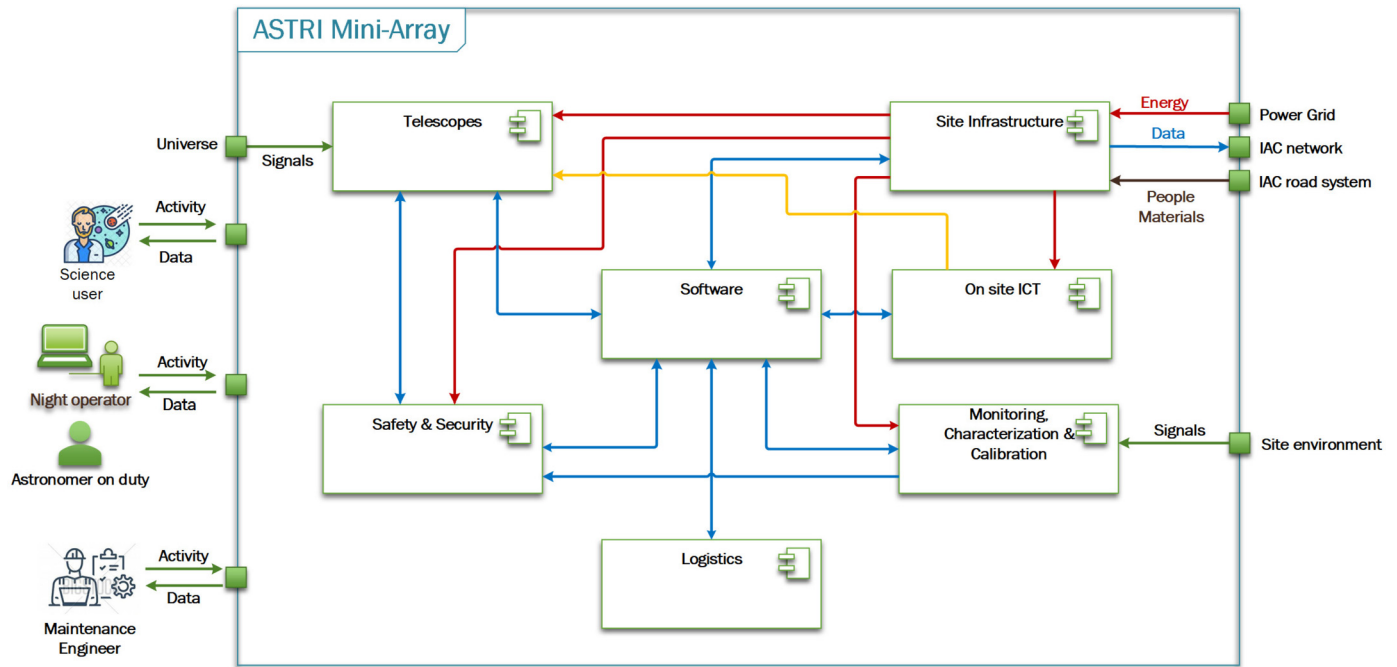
ASTRI Mini-Array

Universe

Signals

Activity

Data

Science user

Activity

Data

Night operator

Astronomer on duty

Activity

Data

Maintenance Engineer

Telescopes

Site Infrastructure

Energy

Power Grid

Data

IAC network

IAC road system

People Materials

Software

On site ICT

Safety & Security

Monitoring, Characterization & Calibration

Signals

Site environment

Logistics